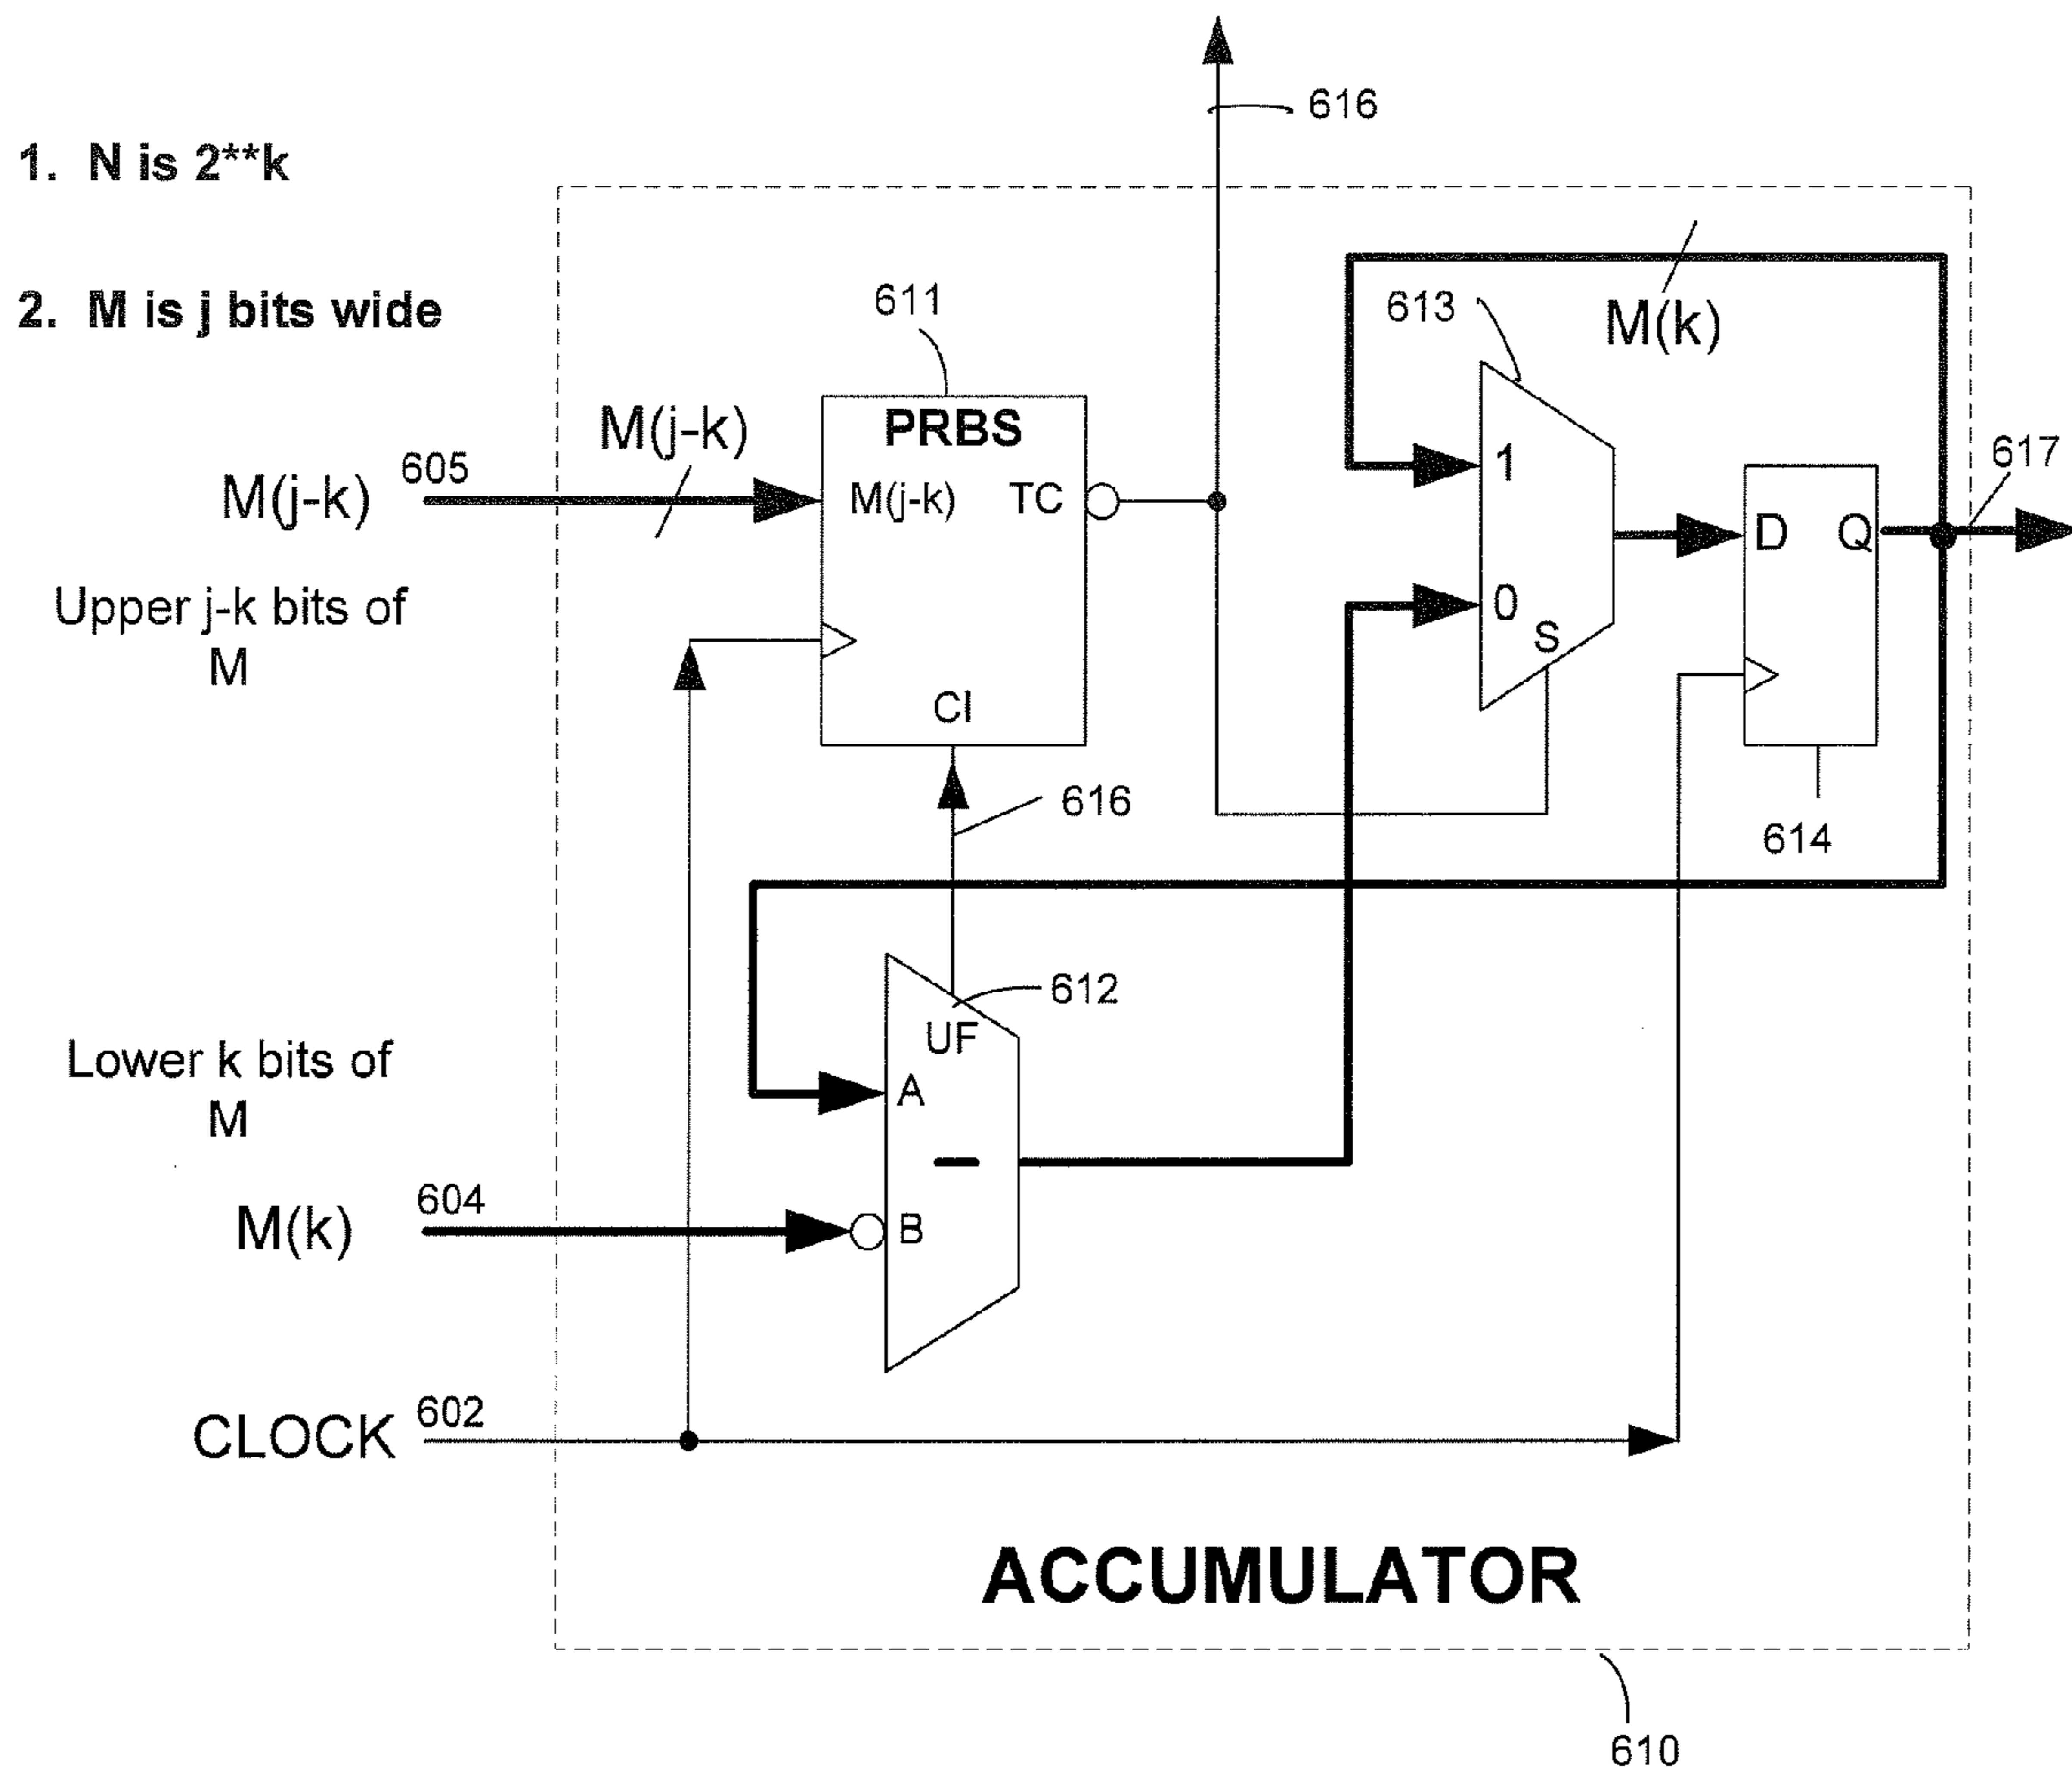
616

1. N is 2**k

2. M is j bits wide

611

613

M(k)

M(j-k)

PRBS

605

M(j-k)

M(j-k)

TC

1

617

D

Q

0

S

Upper j-k bits of M

CI

616

614

612

UF

Lower k bits of M

A

−

604

M(k)

B

CLOCK

602

ACCUMULATOR

610